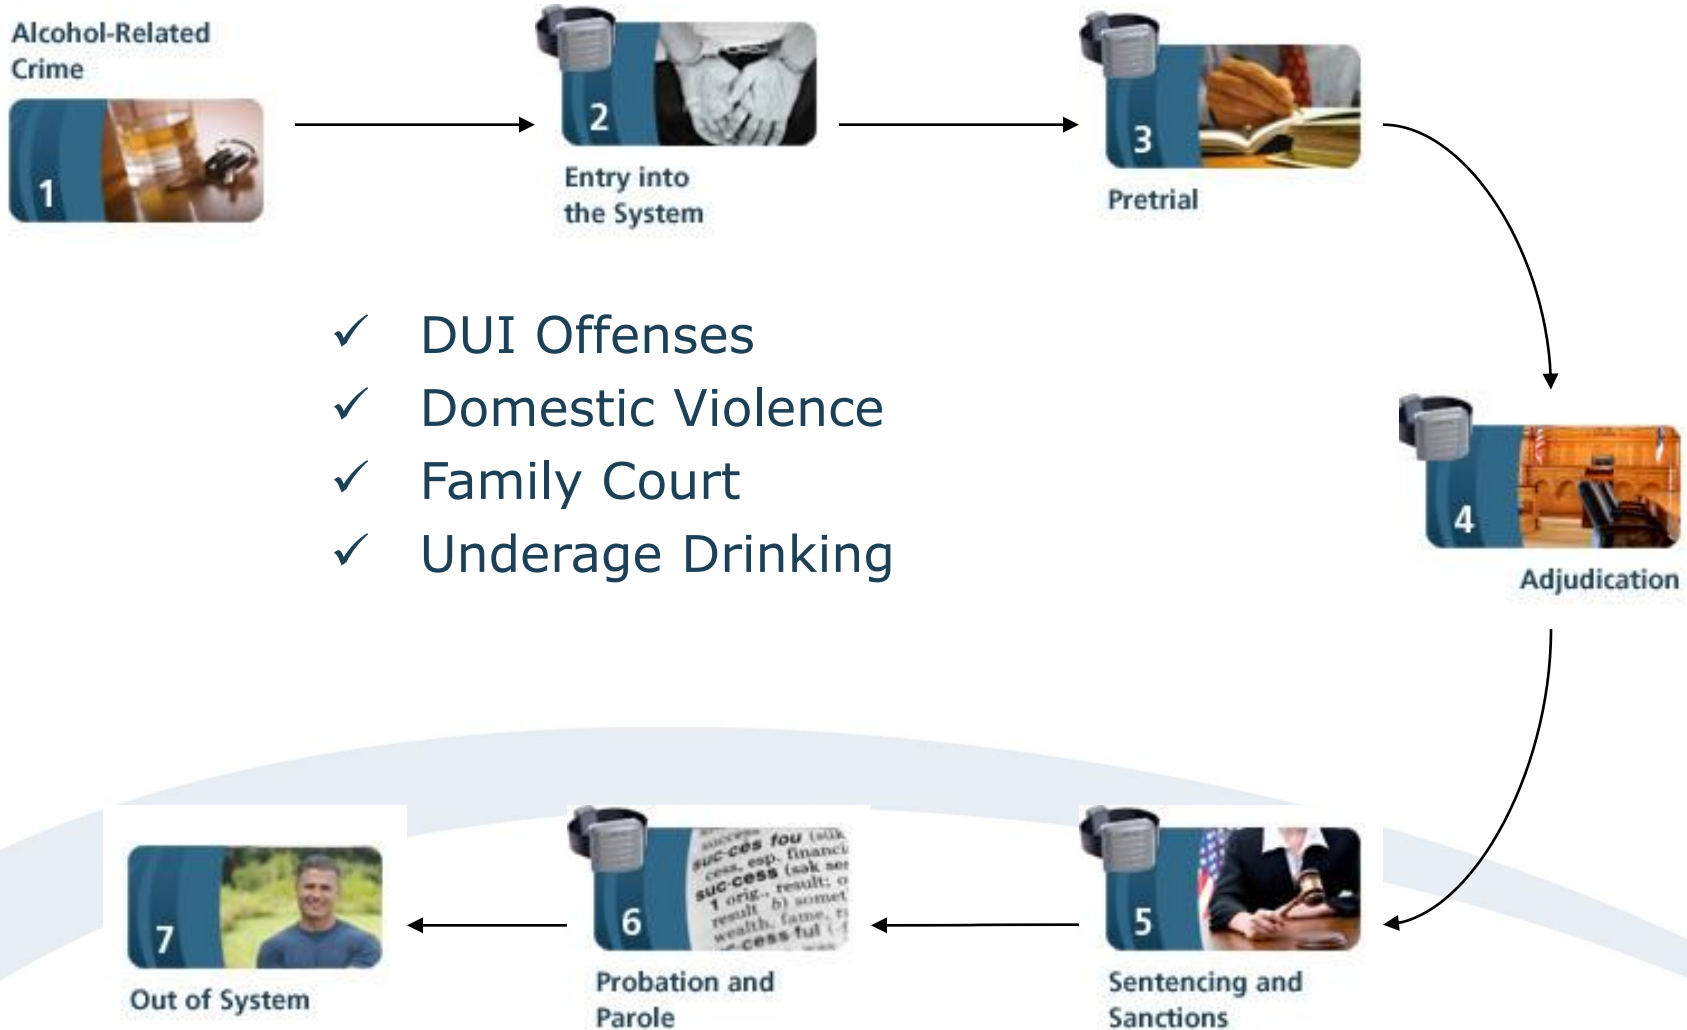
Alcohol-Related Crime

1

2

Entry into the System

3

Pretrial

✓ DUI Offenses
✓ Domestic Violence
✓ Family Court
✓ Underage Drinking

4

Adjudication

5

Sentencing and Sanctions

6

Probation and Parole

7

Out of System